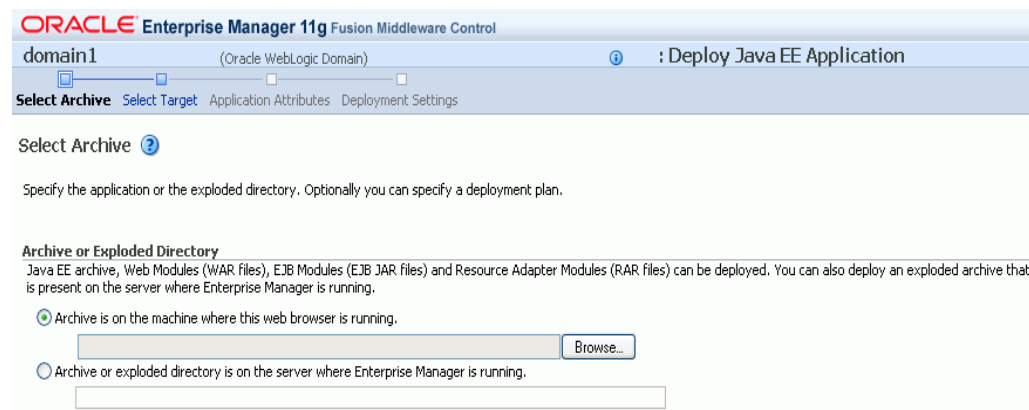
ORACLE Enterprise Manager 11g Fusion Middleware Control

domain1 (Oracle WebLogic Domain) : Deploy Java EE Application

Select Archive Select Target Application Attributes Deployment Settings

Select Archive

Specify the application or the exploded directory. Optionally you can specify a deployment plan.

Archive or Exploded Directory

Java EE archive, Web Modules (WAR files), EJB Modules (EJB JAR files) and Resource Adapter Modules (RAR files) can be deployed. You can also deploy an exploded archive that is present on the server where Enterprise Manager is running.

Archive is on the machine where this web browser is running.

Browse...

Archive or exploded directory is on the server where Enterprise Manager is running.